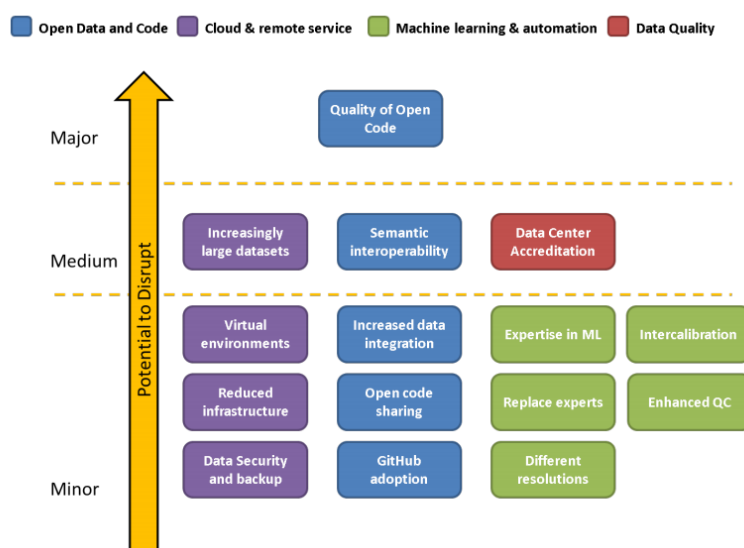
Open Data and Code
Cloud & remote service
Machine learning & automation
Data Quality

Potential to Disrupt

Major

Quality of Open Code

Medium

Increasingly large datasets

Semantic interoperability

Data Center Accreditation

Minor

Virtual environments

Increased data integration

Expertise in ML

Intercalibration

Reduced infrastructure

Open code sharing

Replace experts

Enhanced QC

Data Security and backup

GitHub adoption

Different resolutions